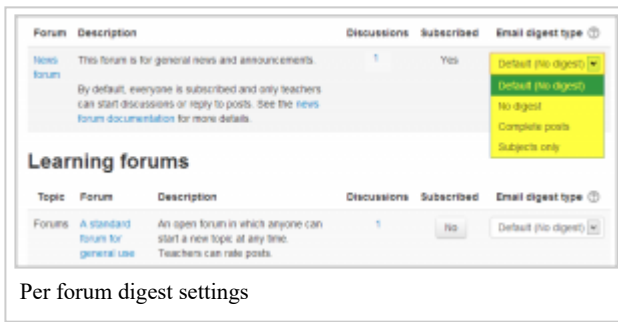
| Forum | Description | Discussions | Subscribed | Email digest type |
|---|---|---|---|---|
| News forum | This forum is for general news and announcements. By default, everyone is subscribed and only teachers can start discussions or reply to posts. See the news forum documentation for more details. | 1 | Yes | Default (No digest) |

Default (No digest)
No digest
Complete posts
Subjects only

Learning forums

| Topic | Forum | Description | Discussions | Subscribed | Email digest type |
|---|---|---|---|---|---|
| Forums | A standard forum for general use | An open forum in which anyone can start a new topic at any time. Teachers can rate posts. | 1 | No | Default (No digest) |

Per forum digest settings